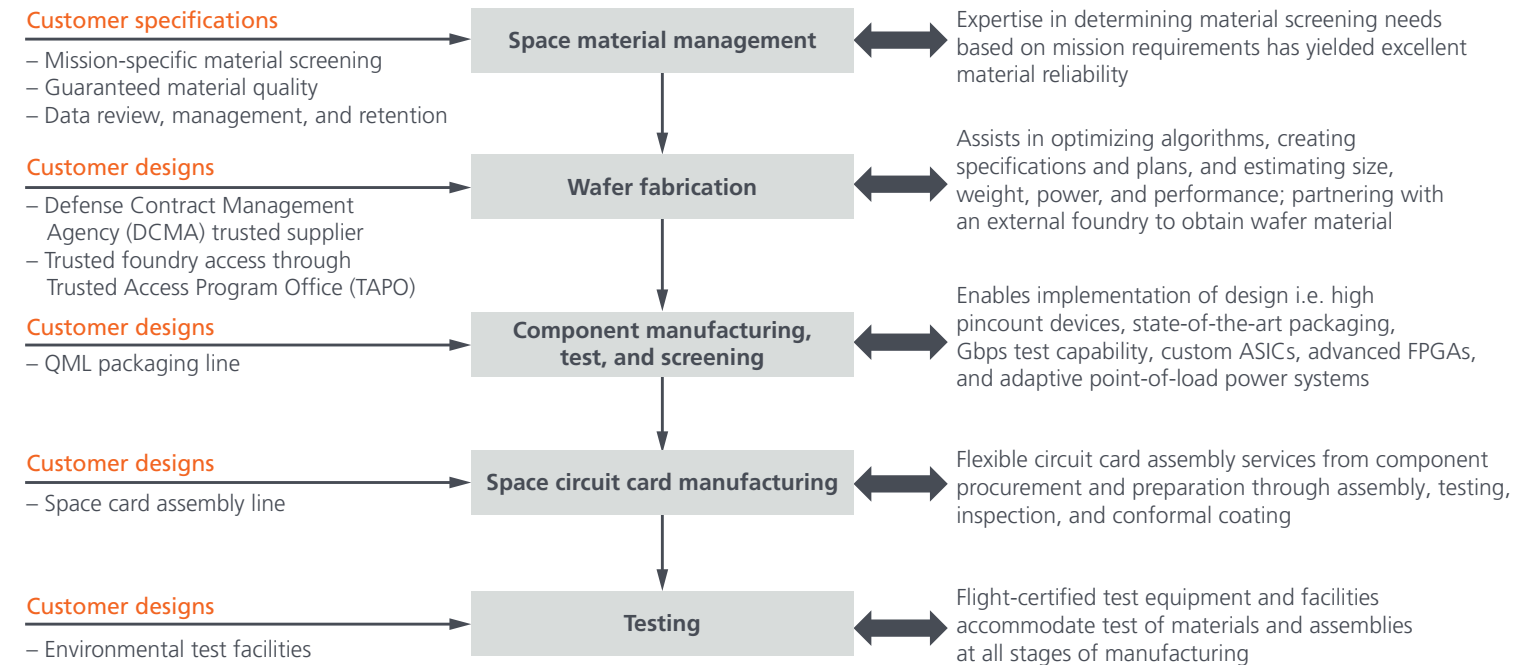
Customer specifications

– Mission-specific material screening
– Guaranteed material quality
– Data review, management, and retention

Space material management

Expertise in determining material screening needs based on mission requirements has yielded excellent material reliability

Customer designs

– Defense Contract Management Agency (DCMA) trusted supplier
– Trusted foundry access through Trusted Access Program Office (TAPO)

Wafer fabrication

Assists in optimizing algorithms, creating specifications and plans, and estimating size, weight, power, and performance; partnering with an external foundry to obtain wafer material

Customer designs

– QML packaging line

Component manufacturing, test, and screening

Enables implementation of design i.e. high pincount devices, state-of-the-art packaging, Gbps test capability, custom ASICs, advanced FPGAs, and adaptive point-of-load power systems

Customer designs

– Space card assembly line

Space circuit card manufacturing

Flexible circuit card assembly services from component procurement and preparation through assembly, testing, inspection, and conformal coating

Customer designs

– Environmental test facilities

Testing

Flight-certified test equipment and facilities accommodate test of materials and assemblies at all stages of manufacturing